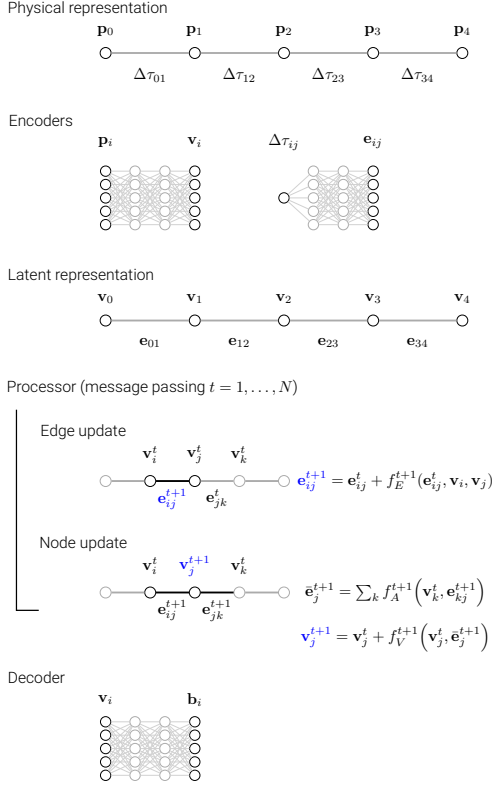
Physical representation

$\mathbf{p}_0$ $\mathbf{p}_1$ $\mathbf{p}_2$ $\mathbf{p}_3$ $\mathbf{p}_4$

$\Delta\tau_{01}$ $\Delta\tau_{12}$ $\Delta\tau_{23}$ $\Delta\tau_{34}$

Encoders

$\mathbf{p}_i$ $\mathbf{v}_i$ $\Delta\tau_{ij}$ $\mathbf{e}_{ij}$

Latent representation

$\mathbf{v}_0$ $\mathbf{v}_1$ $\mathbf{v}_2$ $\mathbf{v}_3$ $\mathbf{v}_4$

$\mathbf{e}_{01}$ $\mathbf{e}_{12}$ $\mathbf{e}_{23}$ $\mathbf{e}_{34}$

Processor (message passing $t = 1, \ldots, N$)

Edge update

$\mathbf{v}_i^t$ $\mathbf{v}_j^t$ $\mathbf{v}_k^t$

$\mathbf{e}_{ij}^{t+1}$ $\mathbf{e}_{jk}^t$

$\mathbf{e}_{ij}^{t+1} = \mathbf{e}_{ij}^t + f_E^{t+1}(\mathbf{e}_{ij}^t, \mathbf{v}_i, \mathbf{v}_j)$

Node update

$\mathbf{v}_i^t$ $\mathbf{v}_j^{t+1}$ $\mathbf{v}_k^t$

$\mathbf{e}_{ij}^{t+1}$ $\mathbf{e}_{jk}^{t+1}$

$\bar{\mathbf{e}}_j^{t+1} = \sum_k f_A^{t+1}\left(\mathbf{v}_k^t, \mathbf{e}_{kj}^{t+1}\right)$

$\mathbf{v}_j^{t+1} = \mathbf{v}_j^t + f_V^{t+1}\left(\mathbf{v}_j^t, \bar{\mathbf{e}}_j^{t+1}\right)$

Decoder

$\mathbf{v}_i$ $\mathbf{b}_i$